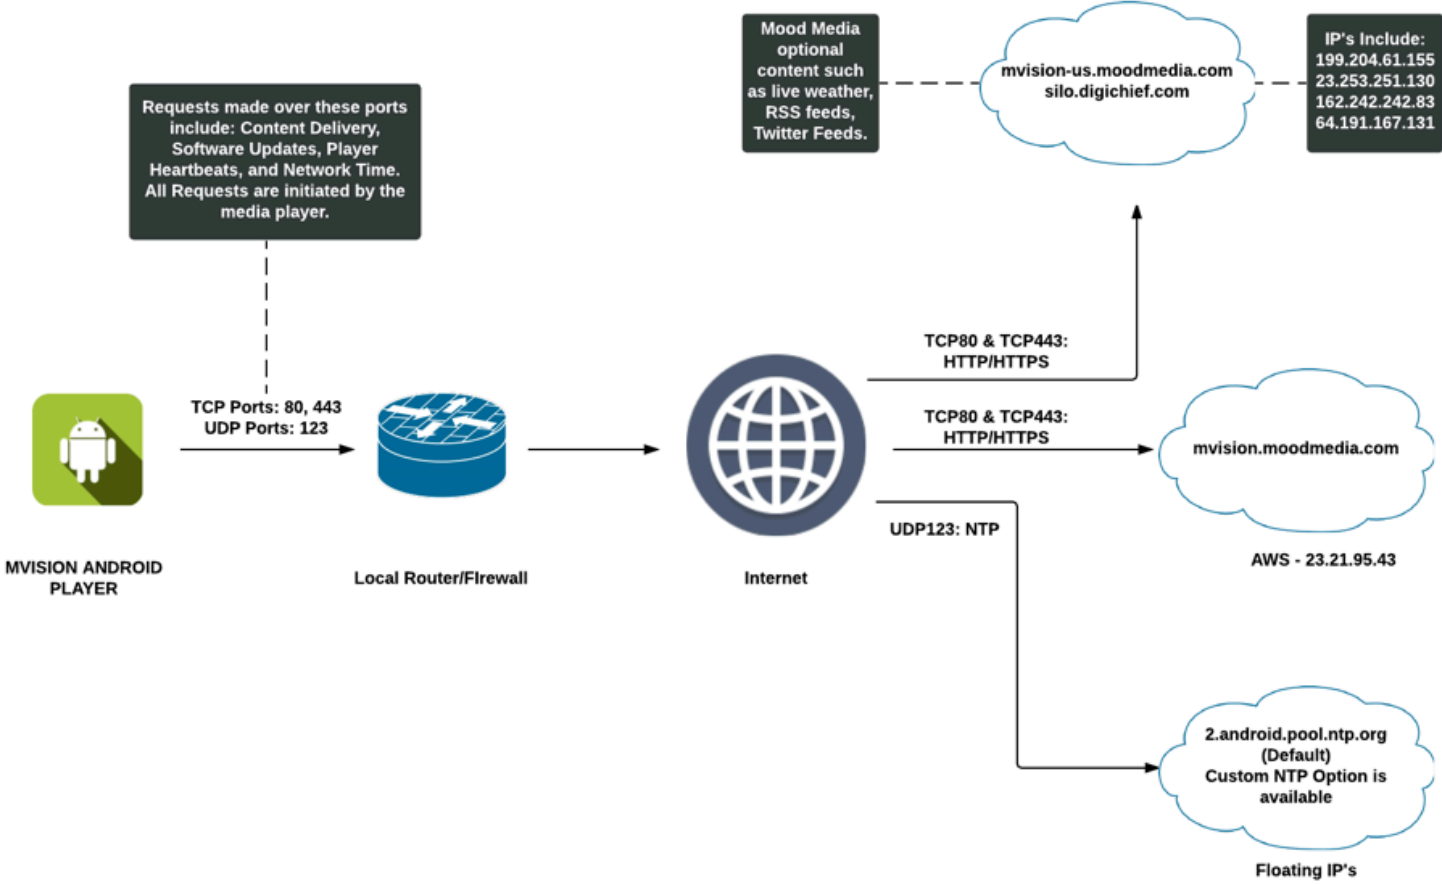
Mood Media optional content such as live weather, RSS feeds, Twitter Feeds.

mvision-us.moodmedia.com
silo.digichief.com

IP's Include:
199.204.61.155
23.253.251.130
162.242.242.83
64.191.167.131

Requests made over these ports include: Content Delivery, Software Updates, Player Heartbeats, and Network Time. All Requests are initiated by the media player.

TCP80 & TCP443: HTTP/HTTPS

TCP Ports: 80, 443
UDP Ports: 123

TCP80 & TCP443: HTTP/HTTPS

mvision.moodmedia.com

UDP123: NTP

MVISION ANDROID PLAYER

Local Router/FIrewall

Internet

AWS - 23.21.95.43

2.android.pool.ntp.org (Default) Custom NTP Option is available

Floating IP's